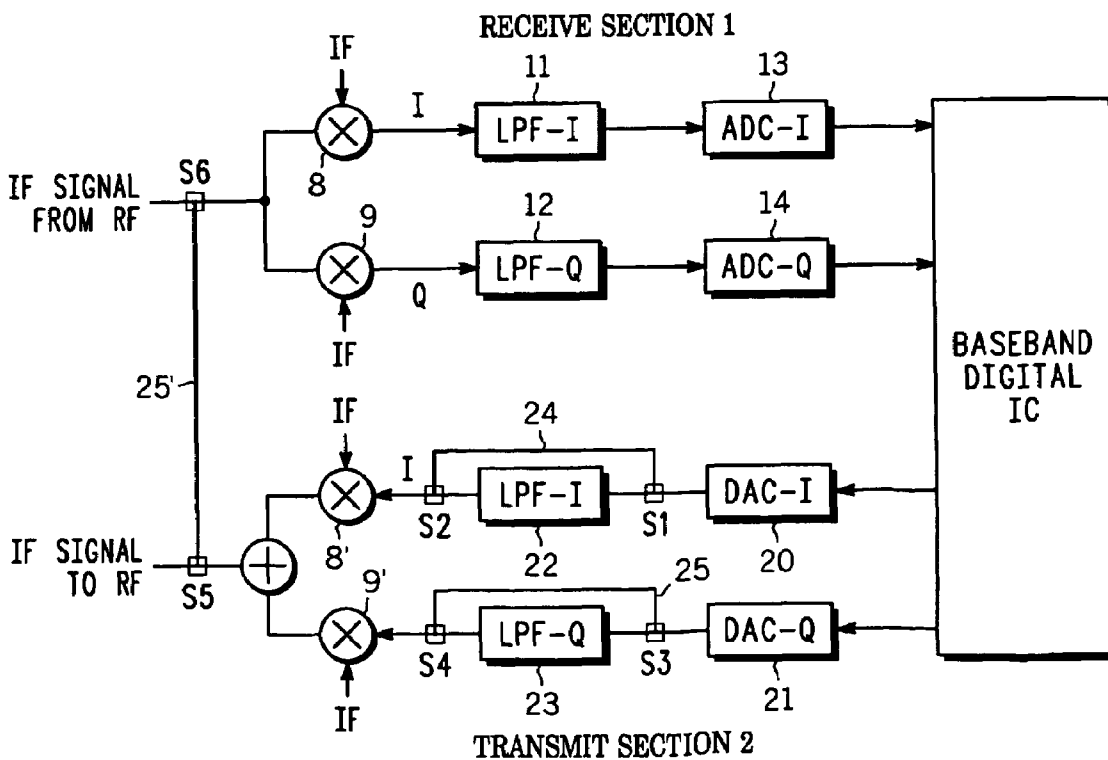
RECEIVE SECTION 1

IF
I
11
LPF-I
13
ADC-I

IF SIGNAL FROM RF
S6
8
9
12
LPF-Q
14
ADC-Q
Q
IF

BASEBAND DIGITAL IC

25'
IF
24
I
LPF-I
DAC-I
S2
S1
8'
22
20

IF SIGNAL TO RF
S5
9'
25
LPF-Q
DAC-Q
S4
S3
23
21
IF

TRANSMIT SECTION 2